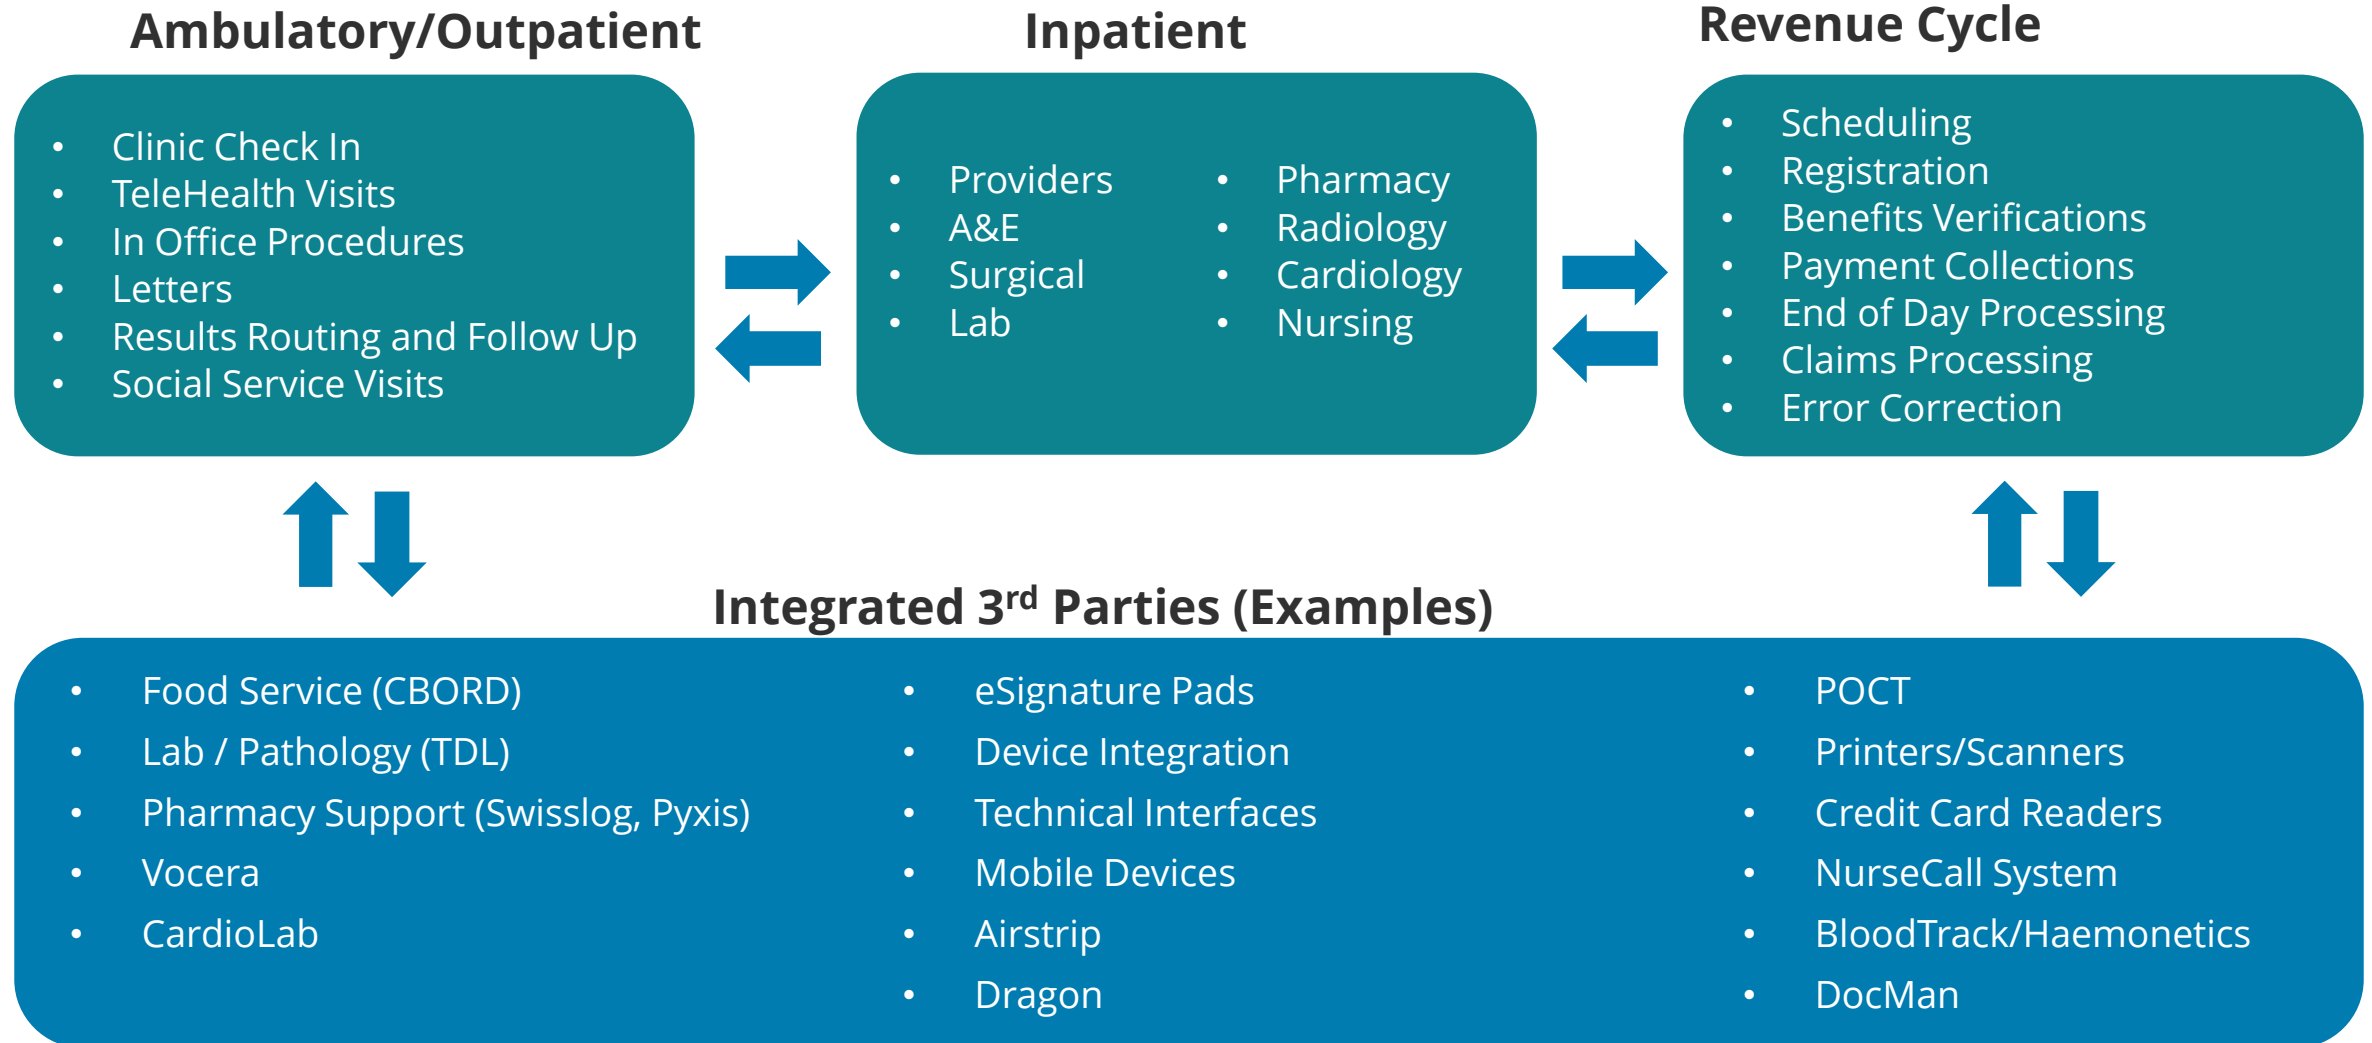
Ambulatory/Outpatient

- Clinic Check In
- TeleHealth Visits
- In Office Procedures
- Letters
- Results Routing and Follow Up
- Social Service Visits

Inpatient

- Providers
- A&E
- Surgical
- Lab

- Pharmacy
- Radiology
- Cardiology
- Nursing

Revenue Cycle

- Scheduling
- Registration
- Benefits Verifications
- Payment Collections
- End of Day Processing
- Claims Processing
- Error Correction

Integrated 3$^{rd}$ Parties (Examples)

- Food Service (CBORD)
- Lab / Pathology (TDL)
- Pharmacy Support (Swisslog, Pyxis)
- Vocera
- CardioLab

- eSignature Pads
- Device Integration
- Technical Interfaces
- Mobile Devices
- Airstrip
- Dragon

- POCT
- Printers/Scanners
- Credit Card Readers
- NurseCall System
- BloodTrack/Haemonetics
- DocMan